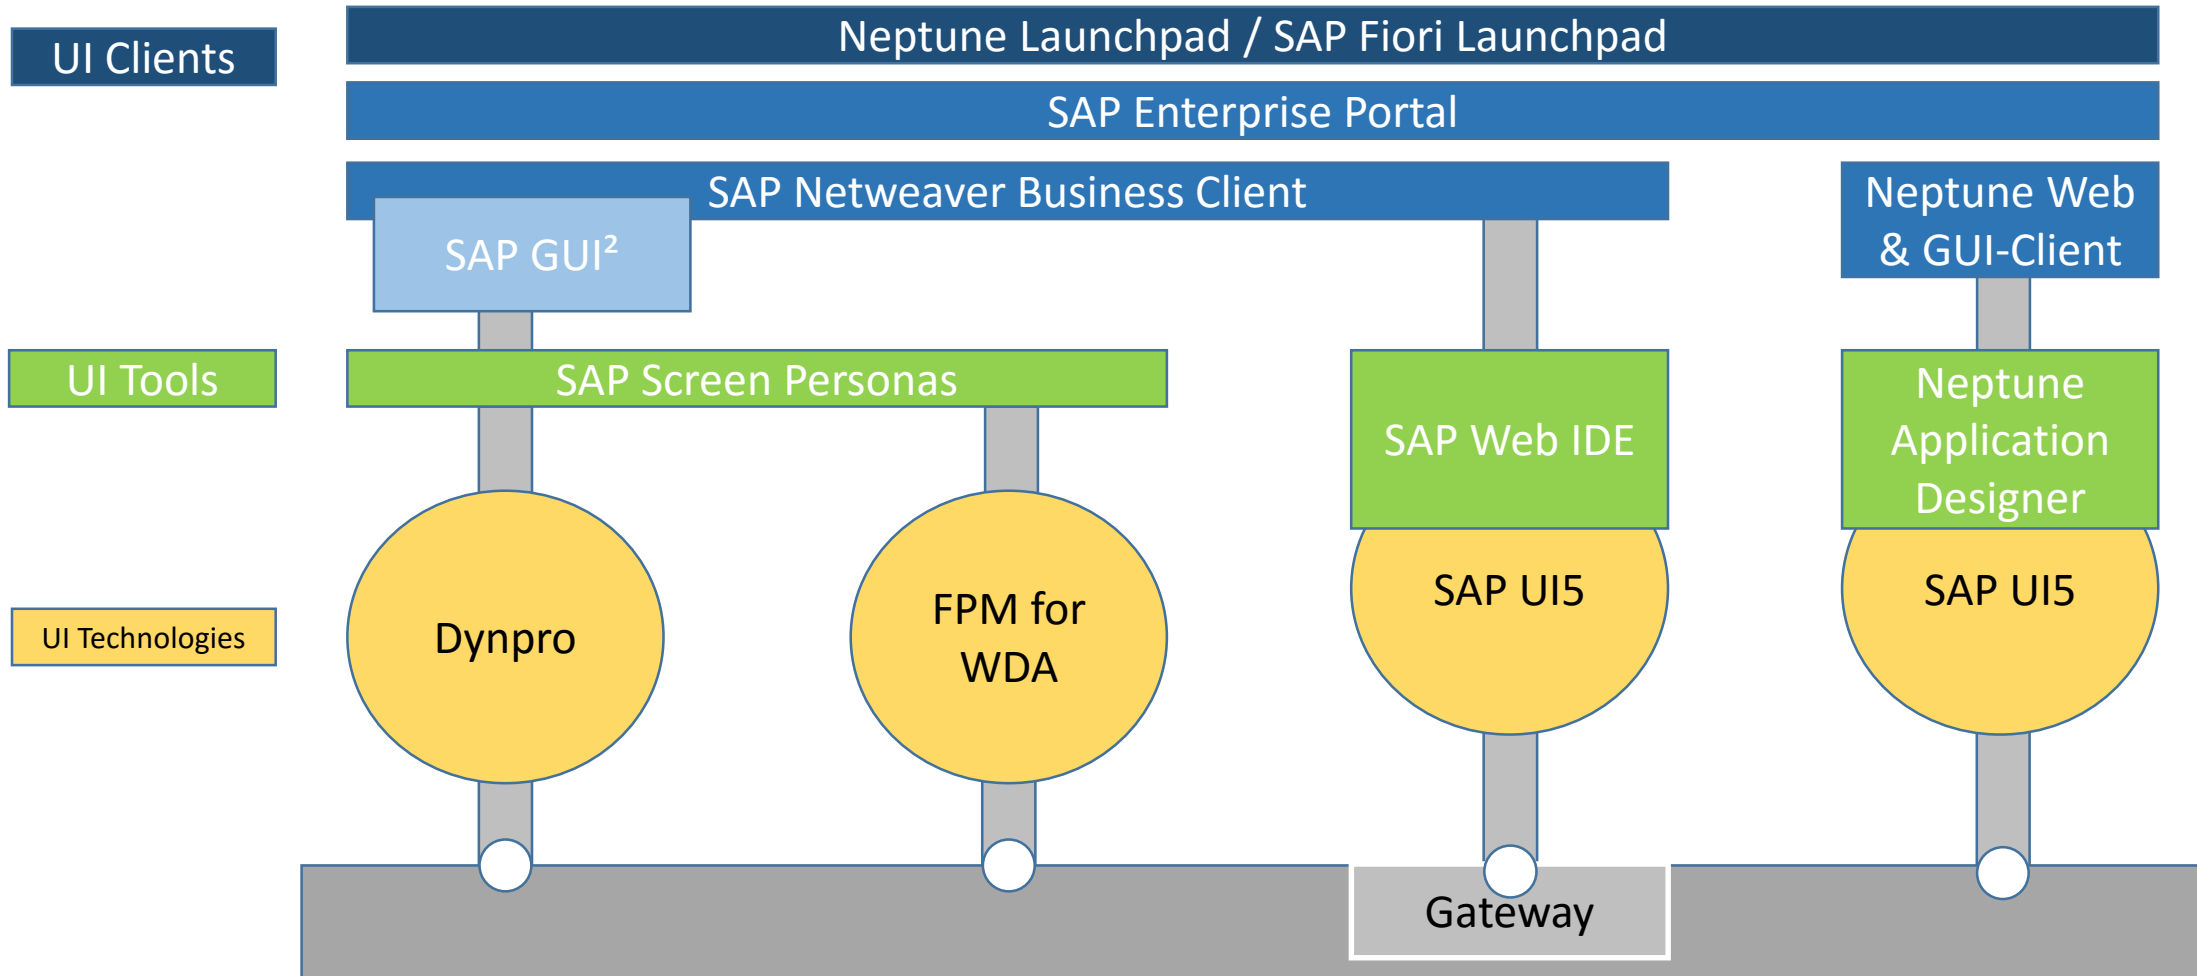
UI Clients

Neptune Launchpad / SAP Fiori Launchpad

SAP Enterprise Portal

SAP Netweaver Business Client

SAP GUI²

Neptune Web & GUI-Client

UI Tools

SAP Screen Personas

SAP Web IDE

Neptune Application Designer

UI Technologies

Dynpro

FPM for WDA

SAP UI5

SAP UI5

Gateway